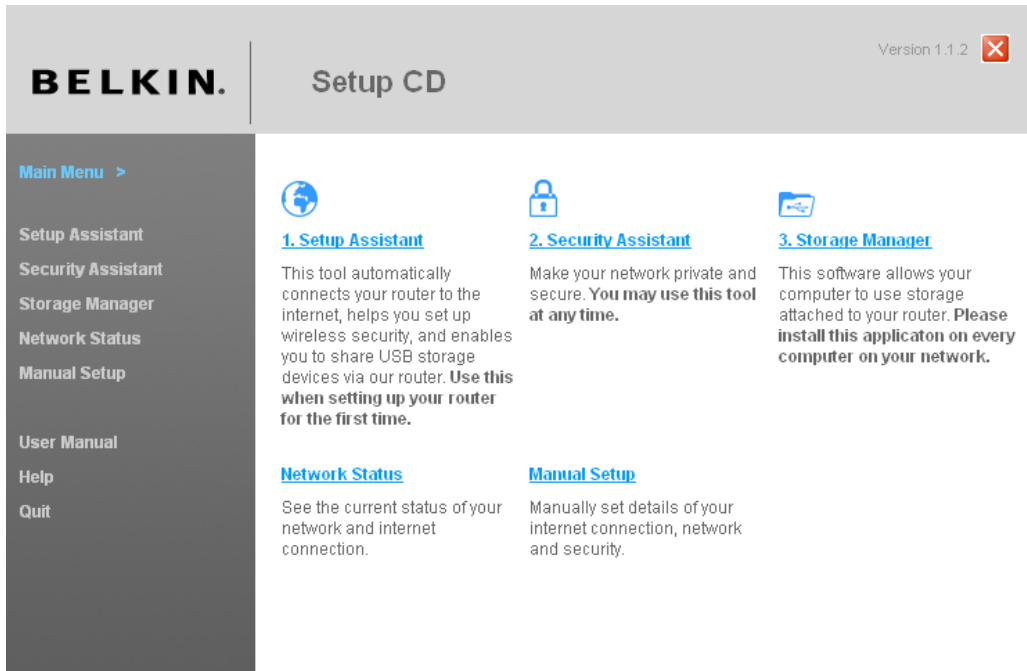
BELKIN.

Setup CD

Version 1.1.2

Main Menu >

Setup Assistant
Security Assistant
Storage Manager
Network Status
Manual Setup

User Manual
Help
Quit

1. Setup Assistant

This tool automatically connects your router to the internet, helps you set up wireless security, and enables you to share USB storage devices via our router. **Use this when setting up your router for the first time.**

2. Security Assistant

Make your network private and secure. **You may use this tool at any time.**

3. Storage Manager

This software allows your computer to use storage attached to your router. **Please install this applicaton on every computer on your network.**

Network Status

See the current status of your network and internet connection.

Manual Setup

Manually set details of your internet connection, network and security.